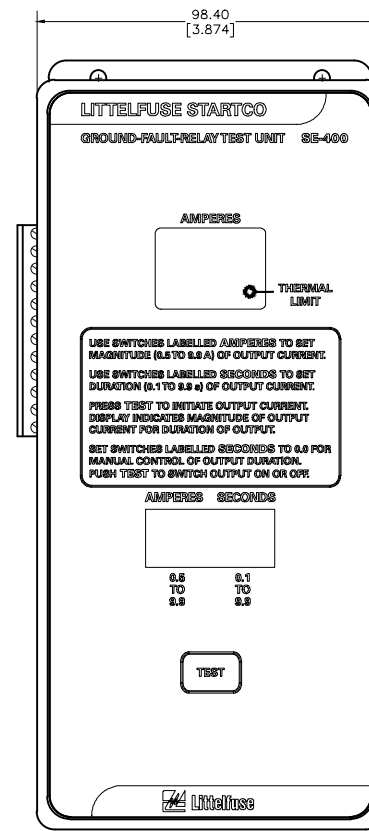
98.40
[3.874]

LITTELFUSE STARTCO

GROUND-FAULT-RELAY TEST UNIT SE-400

AMPERES

THERMAL LIMIT

USE SWITCHES LABELLED AMPERES TO SET MAGNITUDE (0.5 TO 9.9 A) OF OUTPUT CURRENT.

USE SWITCHES LABELLED SECONDS TO SET DURATION (0.1 TO 9.9 s) OF OUTPUT CURRENT.

PRESS TEST TO INITIATE OUTPUT CURRENT. DISPLAY INDICATES MAGNITUDE OF OUTPUT CURRENT FOR DURATION OF OUTPUT.

SET SWITCHES LABELLED SECONDS TO 0.0 FOR MANUAL CONTROL OF OUTPUT DURATION. PUSH TEST TO SWITCH OUTPUT ON OR OFF.

AMPERES SECONDS

0.5 TO 9.9

0.1 TO 9.9

TEST

Littelfuse